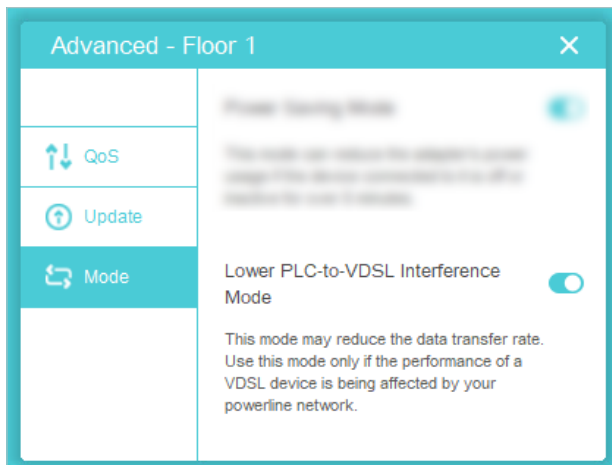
Advanced - Floor 1

QoS

Update

Mode

Power Saving Mode

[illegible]

Lower PLC-to-VDSL Interference Mode

This mode may reduce the data transfer rate. Use this mode only if the performance of a VDSL device is being affected by your powerline network.